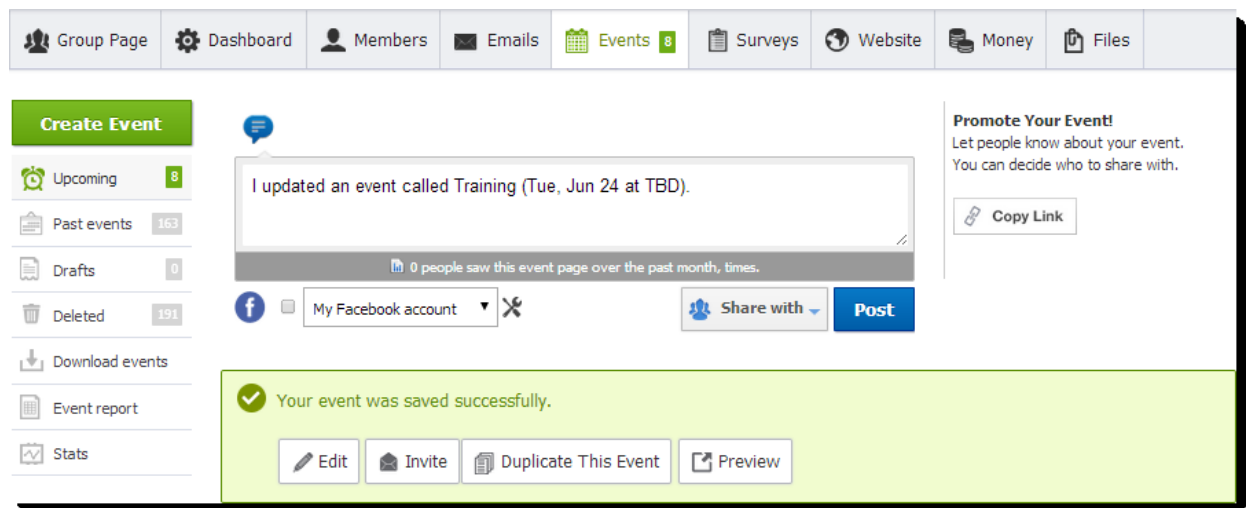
Group Page | Dashboard | Members | Emails | Events 8 | Surveys | Website | Money | Files

Create Event

Upcoming 8

Past events 163

Drafts 0

Deleted 191

Download events

Event report

Stats

I updated an event called Training (Tue, Jun 24 at TBD).

0 people saw this event page over the past month, times.

My Facebook account

Share with

Post

Promote Your Event!
Let people know about your event. You can decide who to share with.

Copy Link

Your event was saved successfully.

Edit | Invite | Duplicate This Event | Preview